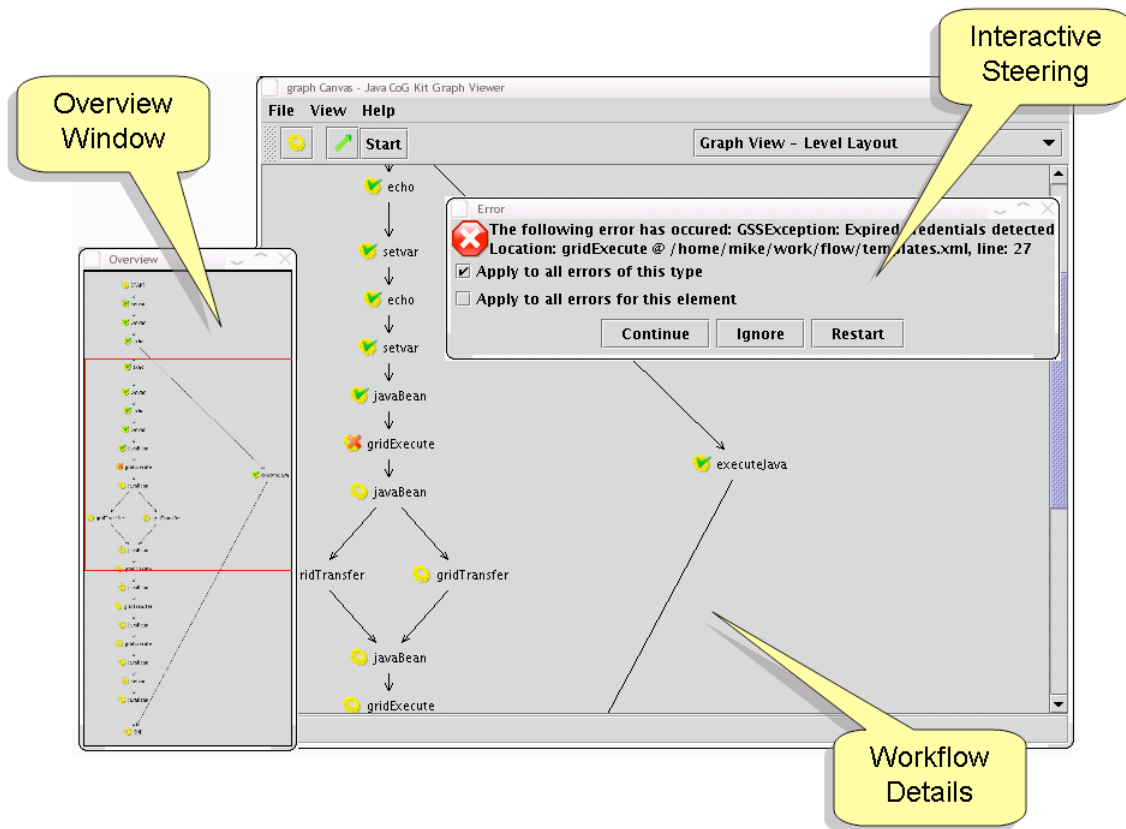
Overview Window

Interactive Steering

graph Canvas - Java CoG Kit Graph Viewer

File View Help

Start

Graph View - Level Layout

Overview

echo

setvar

echo

setvar

javaBean

gridExecute

javaBean

ridTransfer

gridTransfer

javaBean

gridExecute

executeJava

Error

The following error has occured: GSSException: Expired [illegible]redentials detected

Location: gridExecute @ /home/mike/work/flow/tem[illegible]lates.xml, line: 27

Apply to all errors of this type

Apply to all errors for this element

Continue

Ignore

Restart

Workflow Details